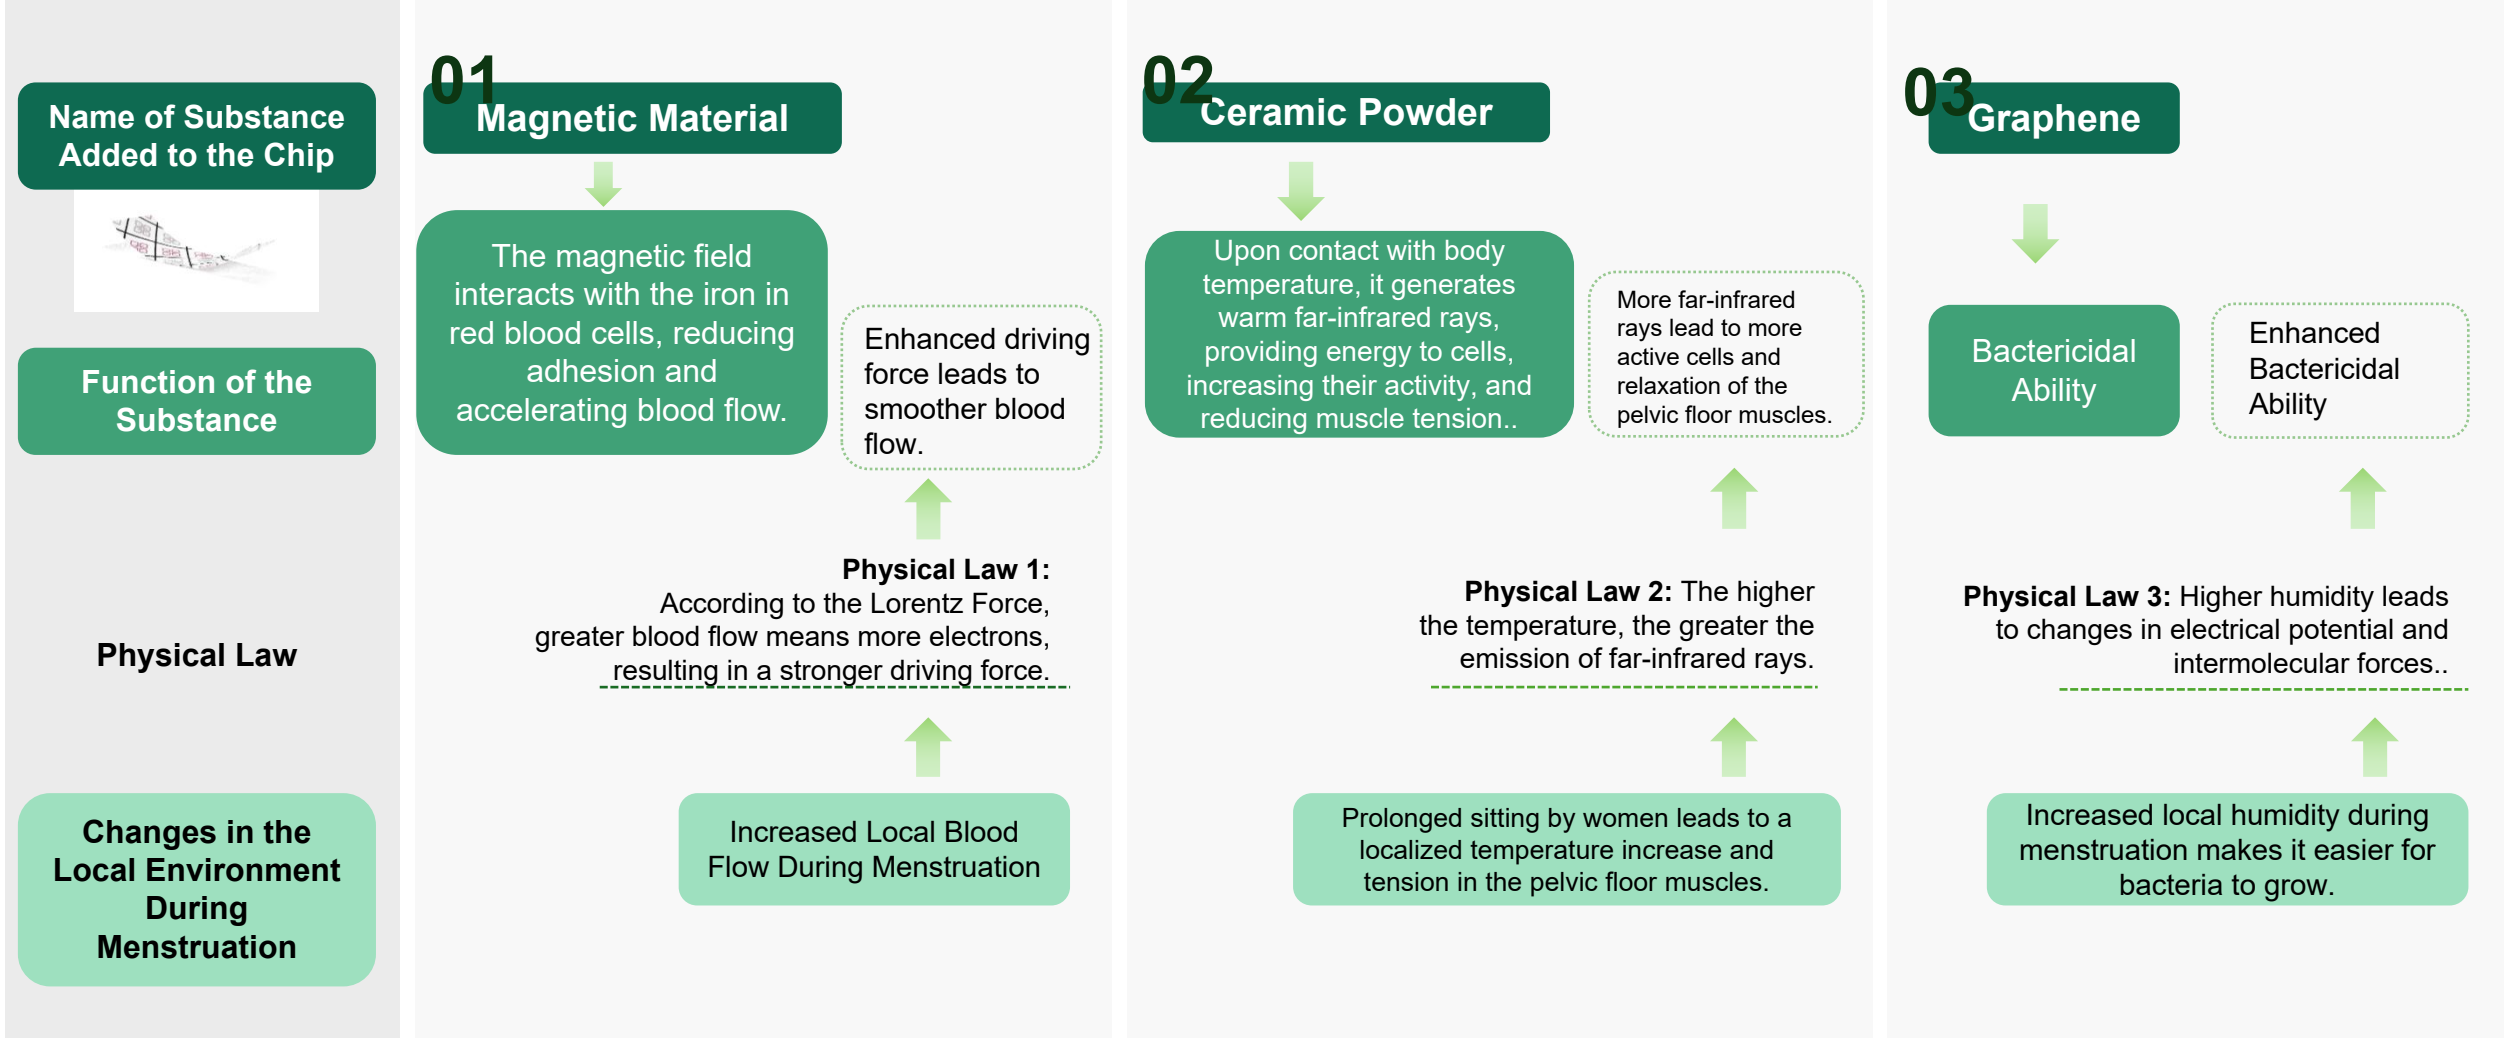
Name of Substance Added to the Chip

Function of the Substance

Physical Law

Changes in the Local Environment During Menstruation

01 Magnetic Material

The magnetic field interacts with the iron in red blood cells, reducing adhesion and accelerating blood flow.

Enhanced driving force leads to smoother blood flow.

**Physical Law 1:** According to the Lorentz Force, greater blood flow means more electrons, resulting in a stronger driving force.

Increased Local Blood Flow During Menstruation

02 Ceramic Powder

Upon contact with body temperature, it generates warm far-infrared rays, providing energy to cells, increasing their activity, and reducing muscle tension..

More far-infrared rays lead to more active cells and relaxation of the pelvic floor muscles.

**Physical Law 2:** The higher the temperature, the greater the emission of far-infrared rays.

Prolonged sitting by women leads to a localized temperature increase and tension in the pelvic floor muscles.

03 Graphene

Bactericidal Ability

Enhanced Bactericidal Ability

**Physical Law 3:** Higher humidity leads to changes in electrical potential and intermolecular forces..

Increased local humidity during menstruation makes it easier for bacteria to grow.